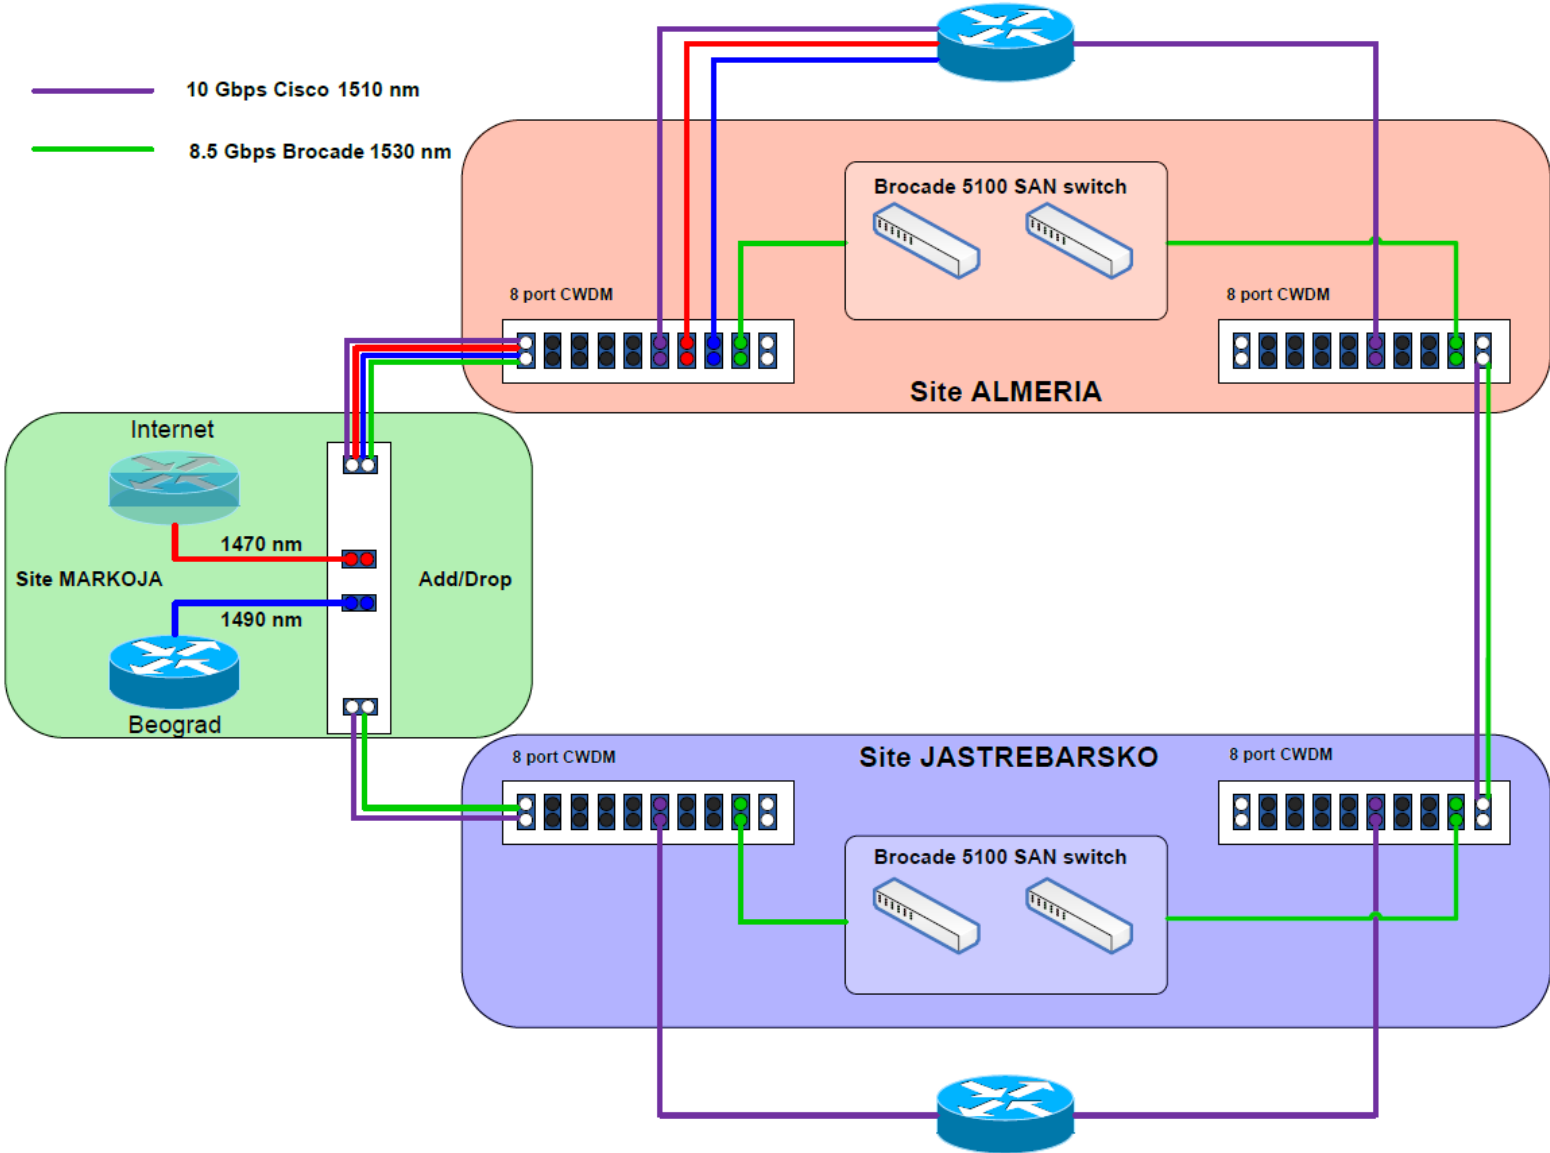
10 Gbps Cisco 1510 nm

8.5 Gbps Brocade 1530 nm

Brocade 5100 SAN switch

8 port CWDM

8 port CWDM

Site ALMERIA

Internet

1470 nm

Site MARKOJA

Add/Drop

1490 nm

Beograd

8 port CWDM

Site JASTREBARSKO

8 port CWDM

Brocade 5100 SAN switch